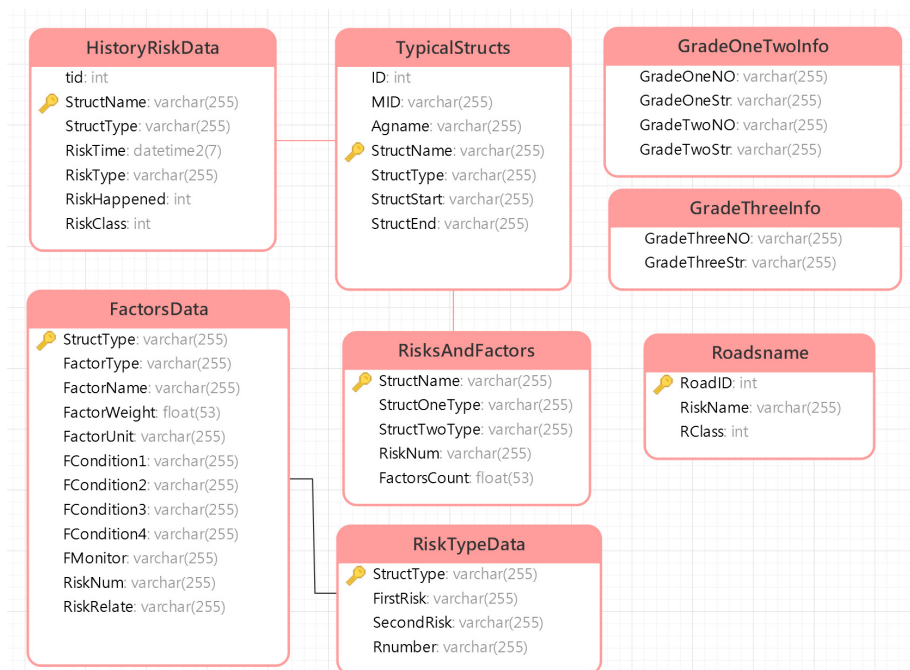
HistoryRiskData
tid: int
StructName: varchar(255)
StructType: varchar(255)
RiskTime: datetime2(7)
RiskType: varchar(255)
RiskHappened: int
RiskClass: int

TypicalStructs
ID: int
MID: varchar(255)
Agname: varchar(255)
StructName: varchar(255)
StructType: varchar(255)
StructStart: varchar(255)
StructEnd: varchar(255)

GradeOneTwoInfo
GradeOneNO: varchar(255)
GradeOneStr: varchar(255)
GradeTwoNO: varchar(255)
GradeTwoStr: varchar(255)

GradeThreeInfo
GradeThreeNO: varchar(255)
GradeThreeStr: varchar(255)

FactorsData
StructType: varchar(255)
FactorType: varchar(255)
FactorName: varchar(255)
FactorWeight: float(53)
FactorUnit: varchar(255)
FCondition1: varchar(255)
FCondition2: varchar(255)
FCondition3: varchar(255)
FCondition4: varchar(255)
FMonitor: varchar(255)
RiskNum: varchar(255)
RiskRelate: varchar(255)

RisksAndFactors
StructName: varchar(255)
StructOneType: varchar(255)
StructTwoType: varchar(255)
RiskNum: varchar(255)
FactorsCount: float(53)

Roadsname
RoadID: int
RiskName: varchar(255)
RClass: int

RiskTypeData
StructType: varchar(255)
FirstRisk: varchar(255)
SecondRisk: varchar(255)
Rnumber: varchar(255)